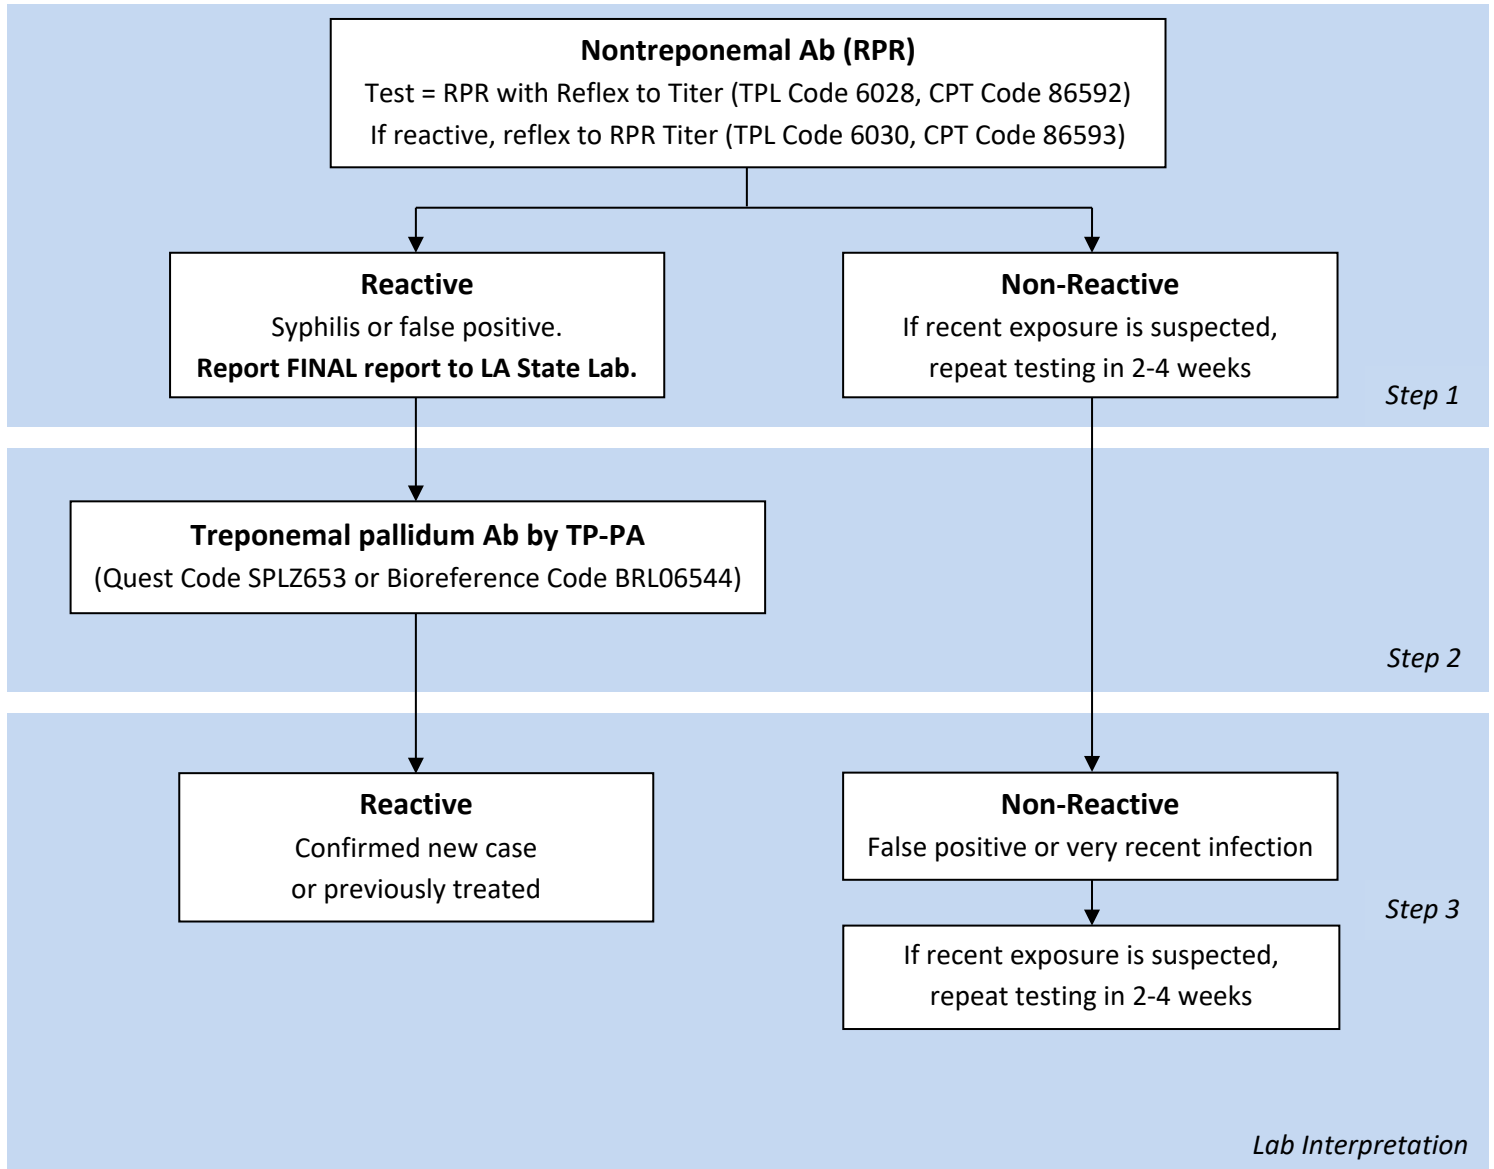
**Nontreponemal Ab (RPR)**
Test = RPR with Reflex to Titer (TPL Code 6028, CPT Code 86592)
If reactive, reflex to RPR Titer (TPL Code 6030, CPT Code 86593)

**Reactive**
Syphilis or false positive.
**Report FINAL report to LA State Lab.**

**Non-Reactive**
If recent exposure is suspected, repeat testing in 2-4 weeks

*Step 1*

**Treponemal pallidum Ab by TP-PA**
(Quest Code SPLZ653 or Bioreference Code BRL06544)

*Step 2*

**Reactive**
Confirmed new case or previously treated

**Non-Reactive**
False positive or very recent infection

*Step 3*

If recent exposure is suspected, repeat testing in 2-4 weeks

*Lab Interpretation*